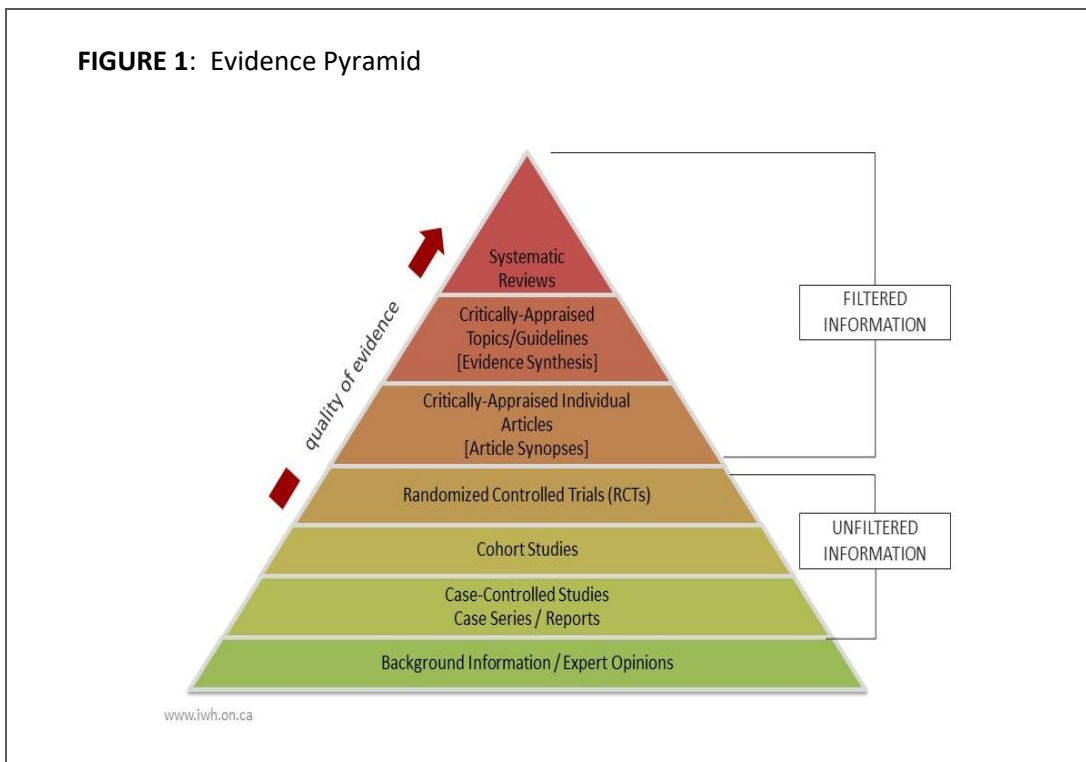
**FIGURE 1**: Evidence Pyramid

quality of evidence

Systematic Reviews

Critically-Appraised Topics/Guidelines [Evidence Synthesis]

Critically-Appraised Individual Articles [Article Synopses]

Randomized Controlled Trials (RCTs)

Cohort Studies

Case-Controlled Studies Case Series / Reports

Background Information / Expert Opinions

FILTERED INFORMATION

UNFILTERED INFORMATION

www.iwh.on.ca